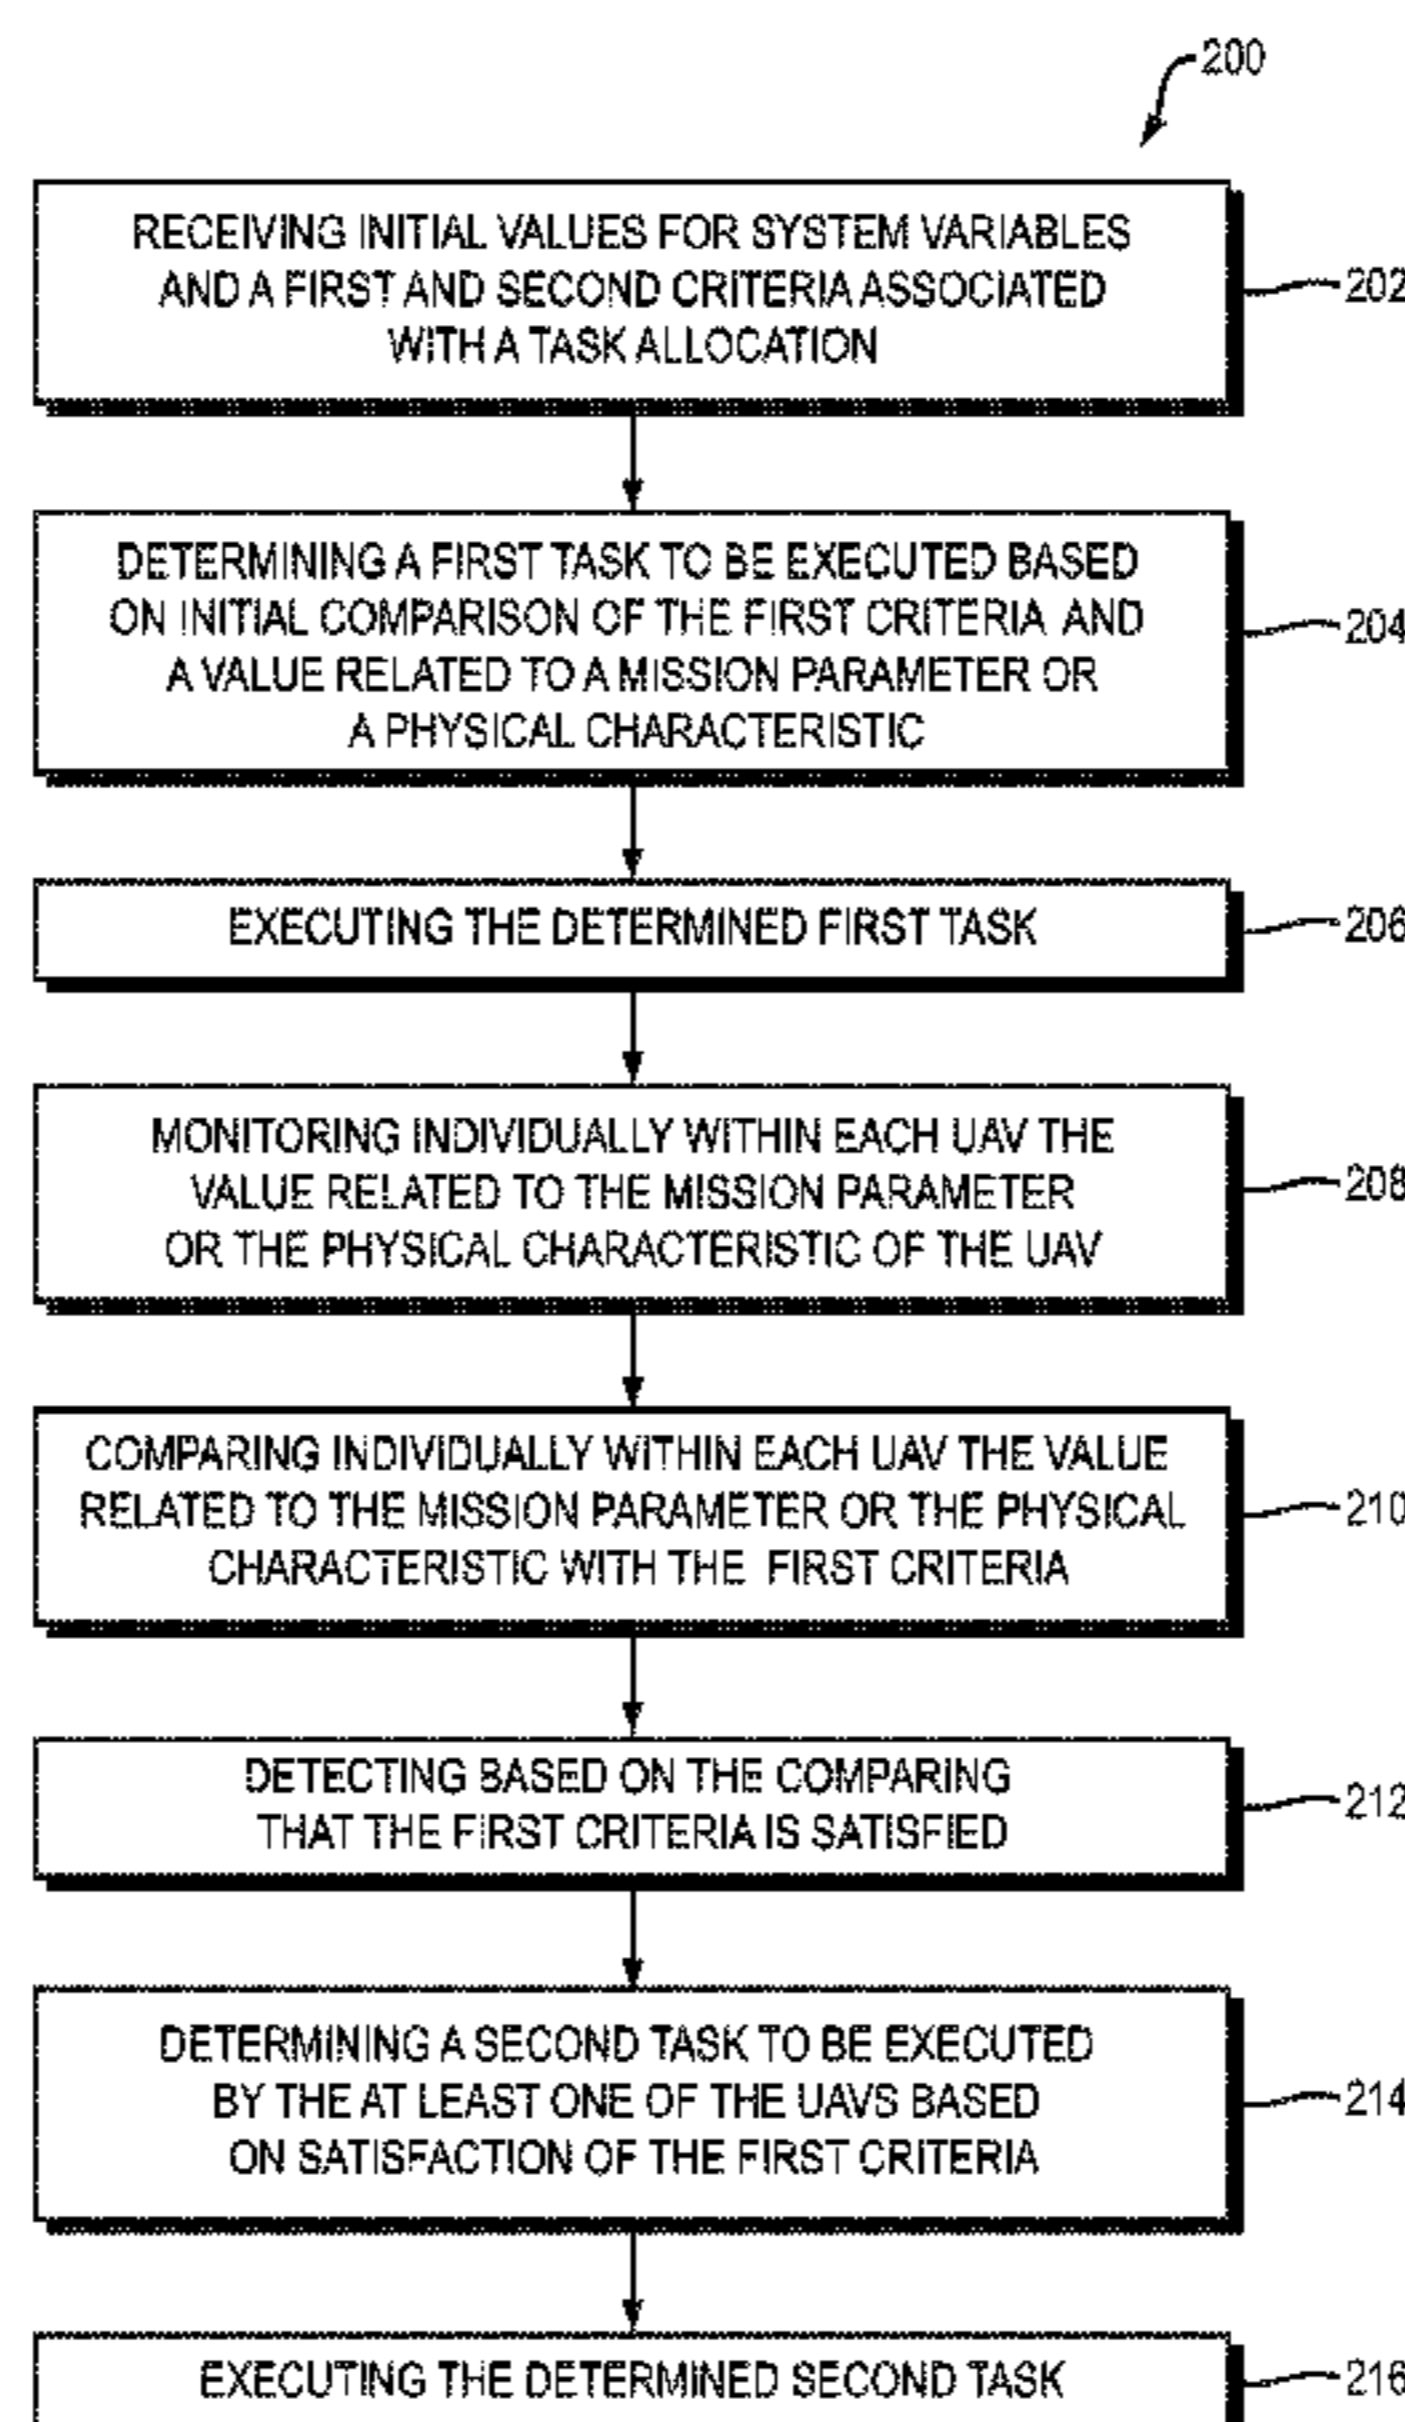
200

RECEIVING INITIAL VALUES FOR SYSTEM VARIABLES AND A FIRST AND SECOND CRITERIA ASSOCIATED WITH A TASK ALLOCATION

202

DETERMINING A FIRST TASK TO BE EXECUTED BASED ON INITIAL COMPARISON OF THE FIRST CRITERIA AND A VALUE RELATED TO A MISSION PARAMETER OR A PHYSICAL CHARACTERISTIC

204

EXECUTING THE DETERMINED FIRST TASK

206

MONITORING INDIVIDUALLY WITHIN EACH UAV THE VALUE RELATED TO THE MISSION PARAMETER OR THE PHYSICAL CHARACTERISTIC OF THE UAV

208

COMPARING INDIVIDUALLY WITHIN EACH UAV THE VALUE RELATED TO THE MISSION PARAMETER OR THE PHYSICAL CHARACTERISTIC WITH THE FIRST CRITERIA

210

DETECTING BASED ON THE COMPARING THAT THE FIRST CRITERIA IS SATISFIED

212

DETERMINING A SECOND TASK TO BE EXECUTED BY THE AT LEAST ONE OF THE UAVS BASED ON SATISFACTION OF THE FIRST CRITERIA

214

EXECUTING THE DETERMINED SECOND TASK

216